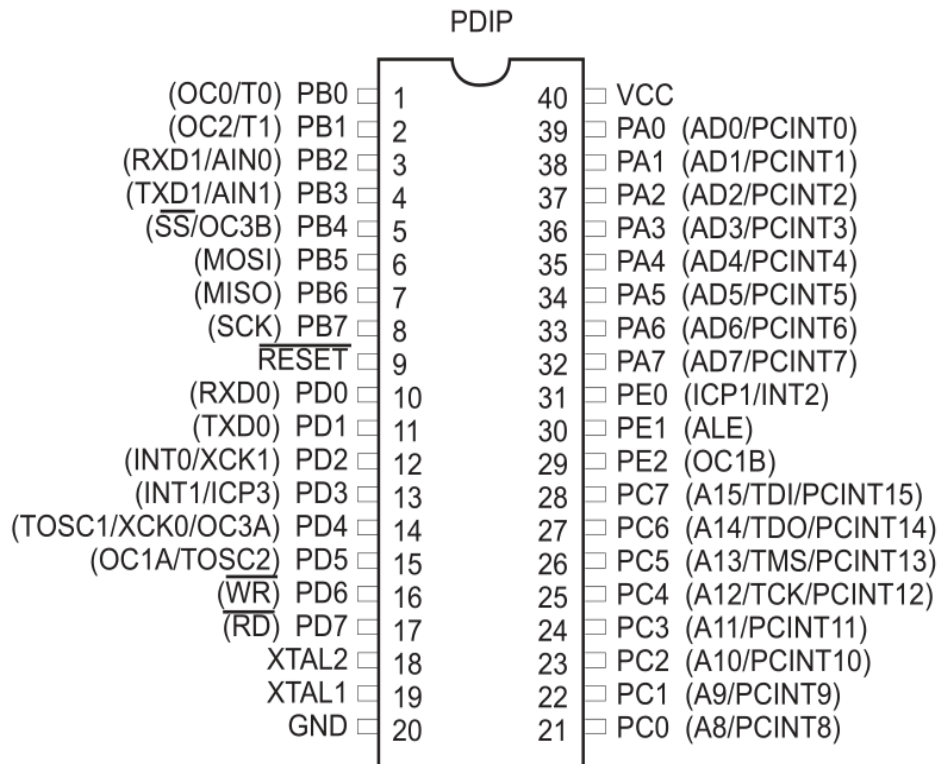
PDIP

| Left function | Pin name | Pin | Pin | Pin name | Right function |
|---|---|---|---|---|---|
| (OC0/T0) | PB0 | 1 | 40 | VCC | |
| (OC2/T1) | PB1 | 2 | 39 | PA0 | (AD0/PCINT0) |
| (RXD1/AIN0) | PB2 | 3 | 38 | PA1 | (AD1/PCINT1) |
| (TXD1/AIN1) | PB3 | 4 | 37 | PA2 | (AD2/PCINT2) |
| ($\overline{SS}$/OC3B) | PB4 | 5 | 36 | PA3 | (AD3/PCINT3) |
| (MOSI) | PB5 | 6 | 35 | PA4 | (AD4/PCINT4) |
| (MISO) | PB6 | 7 | 34 | PA5 | (AD5/PCINT5) |
| (SCK) | PB7 | 8 | 33 | PA6 | (AD6/PCINT6) |
| | $\overline{RESET}$ | 9 | 32 | PA7 | (AD7/PCINT7) |
| (RXD0) | PD0 | 10 | 31 | PE0 | (ICP1/INT2) |
| (TXD0) | PD1 | 11 | 30 | PE1 | (ALE) |
| (INT0/XCK1) | PD2 | 12 | 29 | PE2 | (OC1B) |
| (INT1/ICP3) | PD3 | 13 | 28 | PC7 | (A15/TDI/PCINT15) |
| (TOSC1/XCK0/OC3A) | PD4 | 14 | 27 | PC6 | (A14/TDO/PCINT14) |
| (OC1A/TOSC2) | PD5 | 15 | 26 | PC5 | (A13/TMS/PCINT13) |
| ($\overline{WR}$) | PD6 | 16 | 25 | PC4 | (A12/TCK/PCINT12) |
| ($\overline{RD}$) | PD7 | 17 | 24 | PC3 | (A11/PCINT11) |
| | XTAL2 | 18 | 23 | PC2 | (A10/PCINT10) |
| | XTAL1 | 19 | 22 | PC1 | (A9/PCINT9) |
| | GND | 20 | 21 | PC0 | (A8/PCINT8) |